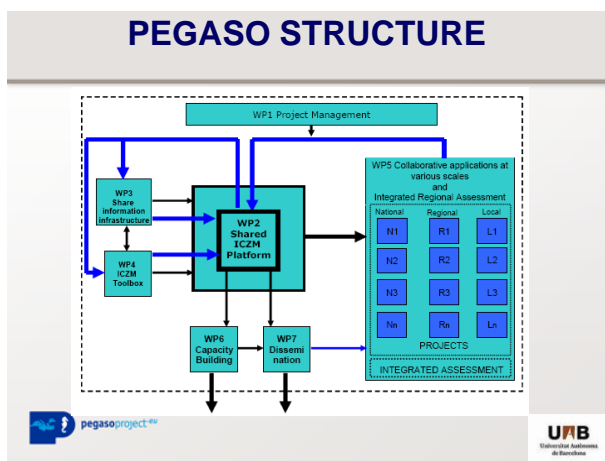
PEGASO STRUCTURE

WP1 Project Management

WP3 Share information infrastructure

WP4 ICZM Toolbox

WP2 Shared ICZM Platform

WP5 Collaborative applications at various scales and Integrated Regional Assessment

| National | Regional | Local |
|---|---|---|
| N1 | R1 | L1 |
| N2 | R2 | L2 |
| N3 | R3 | L3 |
| Nn | Rn | Ln |

PROJECTS

INTEGRATED ASSESSMENT

WP6 Capacity Building

WP7 Dissemination

pegasoproject.eu

UAB Universitat Autònoma de Barcelona